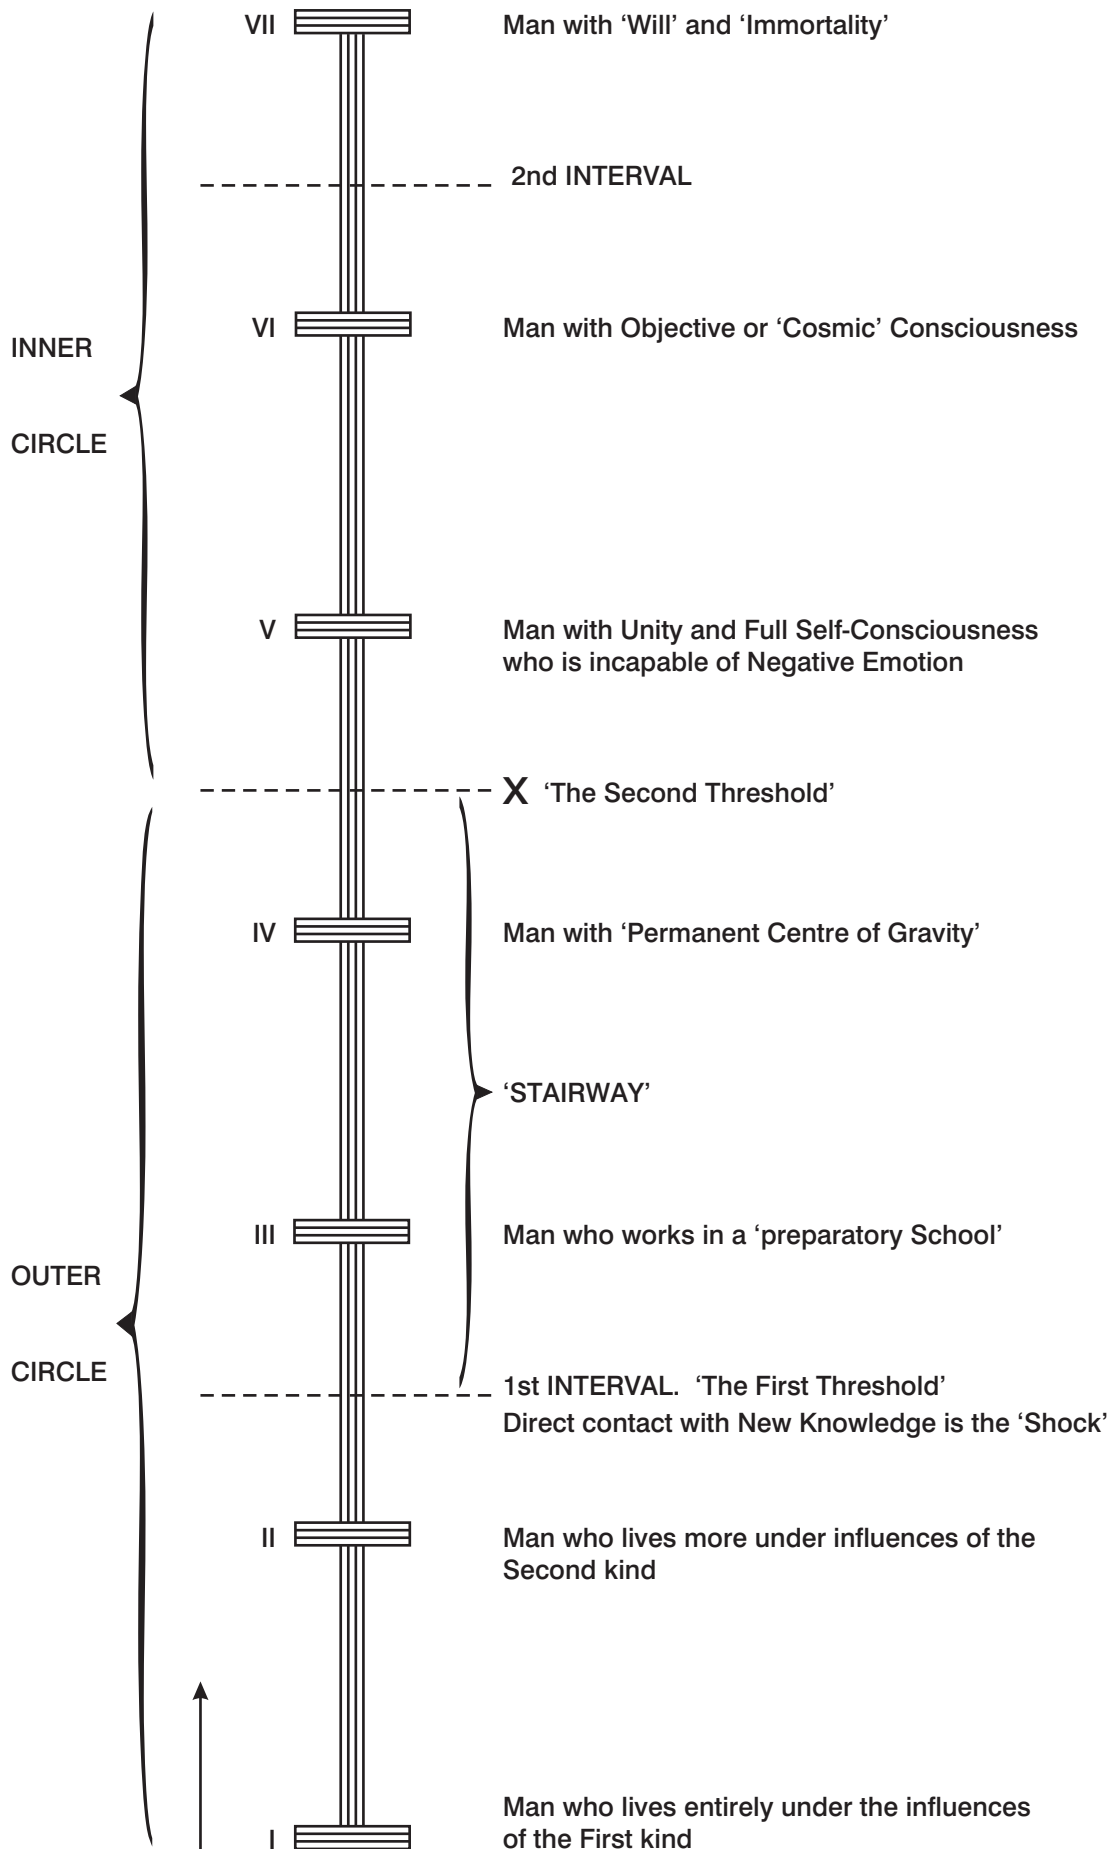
VII Man with 'Will' and 'Immortality'

2nd INTERVAL

VI Man with Objective or 'Cosmic' Consciousness

INNER

CIRCLE

V Man with Unity and Full Self-Consciousness who is incapable of Negative Emotion

X 'The Second Threshold'

IV Man with 'Permanent Centre of Gravity'

'STAIRWAY'

III Man who works in a 'preparatory School'

OUTER

CIRCLE

1st INTERVAL. 'The First Threshold'
Direct contact with New Knowledge is the 'Shock'

II Man who lives more under influences of the Second kind

I Man who lives entirely under the influences of the First kind